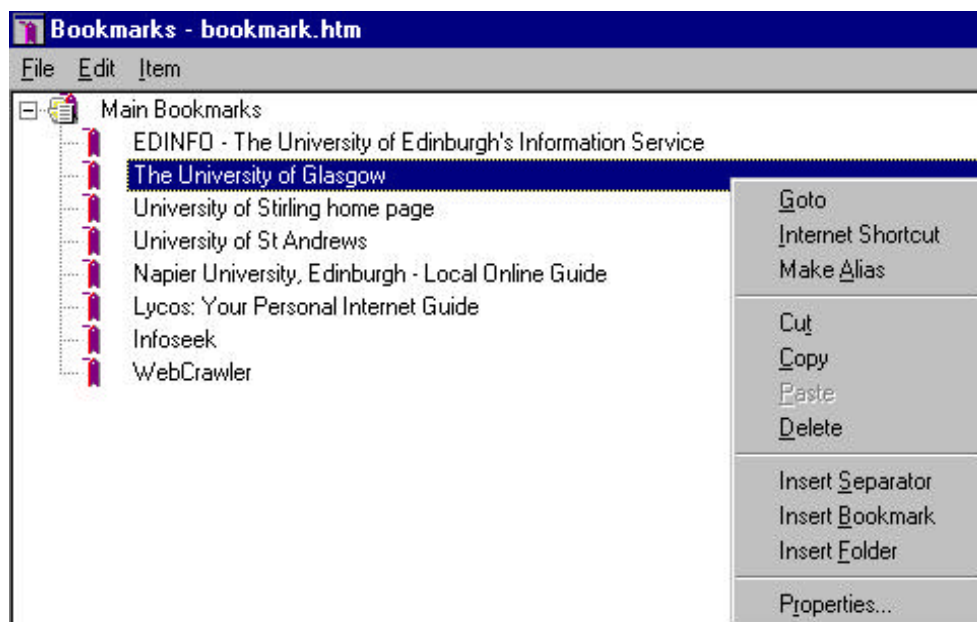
Bookmarks - bookmark.htm

File Edit Item

Main Bookmarks
EDINFO - The University of Edinburgh's Information Service
The University of Glasgow
University of Stirling home page
University of St Andrews
Napier University, Edinburgh - Local Online Guide
Lycos: Your Personal Internet Guide
Infoseek
WebCrawler

Goto
Internet Shortcut
Make Alias
Cut
Copy
Paste
Delete
Insert Separator
Insert Bookmark
Insert Folder
Properties...